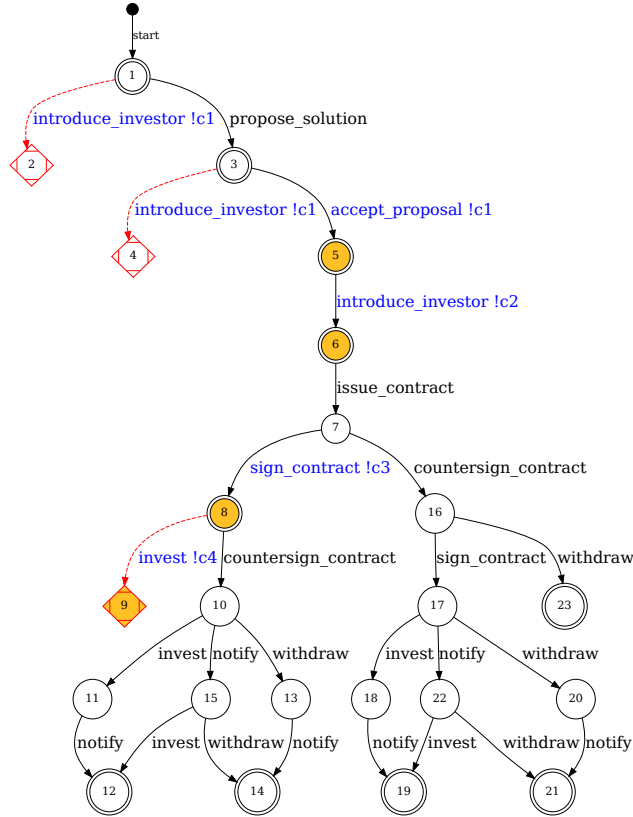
start

1

introduce_investor !c1

propose_solution

2

3

introduce_investor !c1

accept_proposal !c1

4

5

introduce_investor !c2

6

issue_contract

7

sign_contract !c3

countersign_contract

8

16

invest !c4

countersign_contract

sign_contract

withdraw

9

10

17

23

invest

notify

withdraw

invest

notify

withdraw

11

15

13

18

22

20

notify

invest

withdraw

notify

notify

invest

withdraw

notify

12

14

19

21